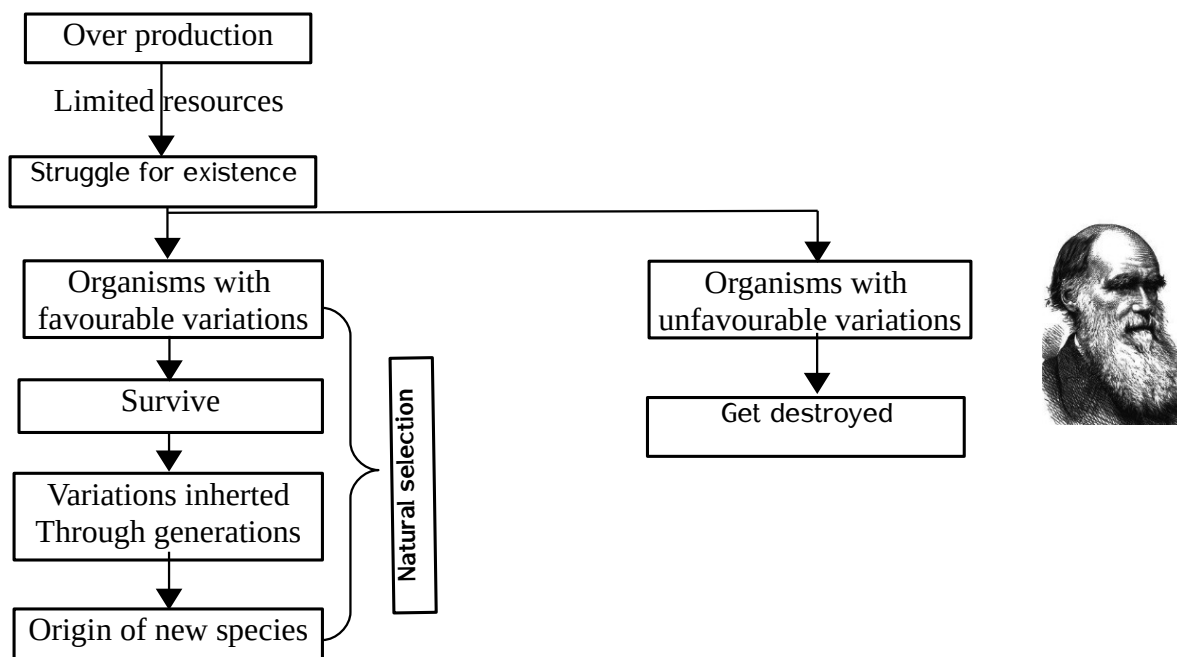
Over production

Limited resources

Struggle for existence

Organisms with favourable variations

Survive

Variations inherted Through generations

Origin of new species

Natural selection

Organisms with unfavourable variations

Get destroyed